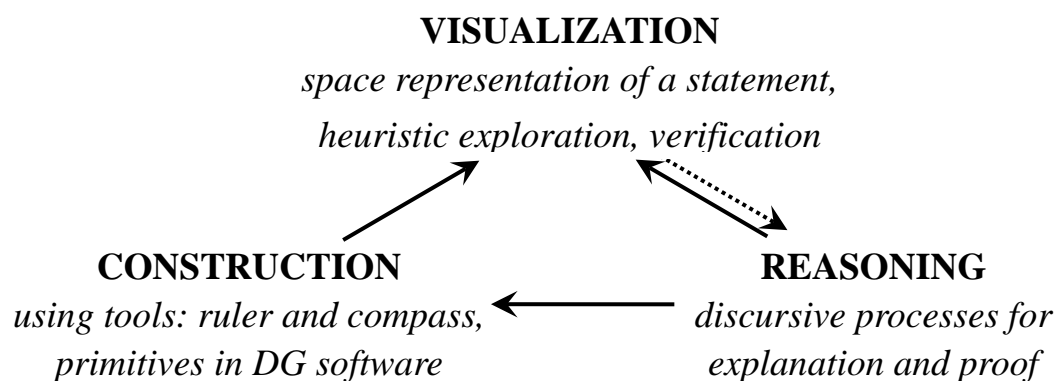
VISUALIZATION
space representation of a statement, heuristic exploration, verification

CONSTRUCTION
using tools: ruler and compass, primitives in DG software

REASONING
discursive processes for explanation and proof